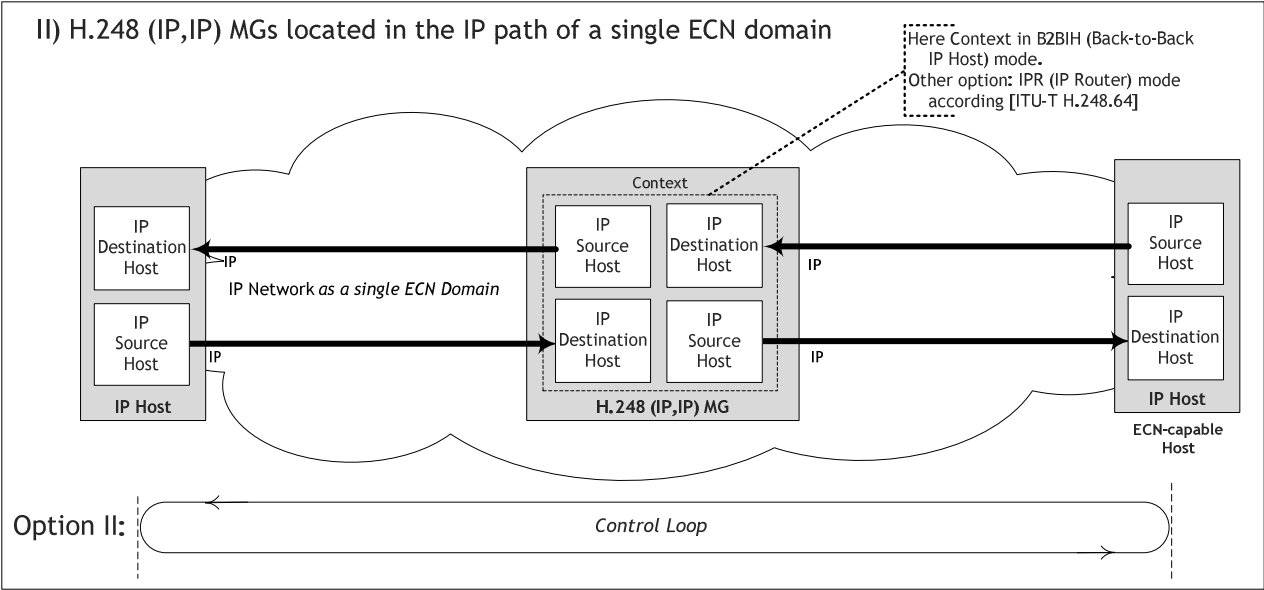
II) H.248 (IP,IP) MGs located in the IP path of a single ECN domain

Here Context in B2BIH (Back-to-Back IP Host) mode.
Other option: IPR (IP Router) mode according [ITU-T H.248.64]

Context

IP Destination Host

IP

IP Network as a single ECN Domain

IP Source Host

IP

IP Host

IP Source Host

IP Destination Host

IP Destination Host

IP Source Host

H.248 (IP,IP) MG

IP

IP

IP Source Host

IP Destination Host

IP Host

ECN-capable Host

Option II:

Control Loop